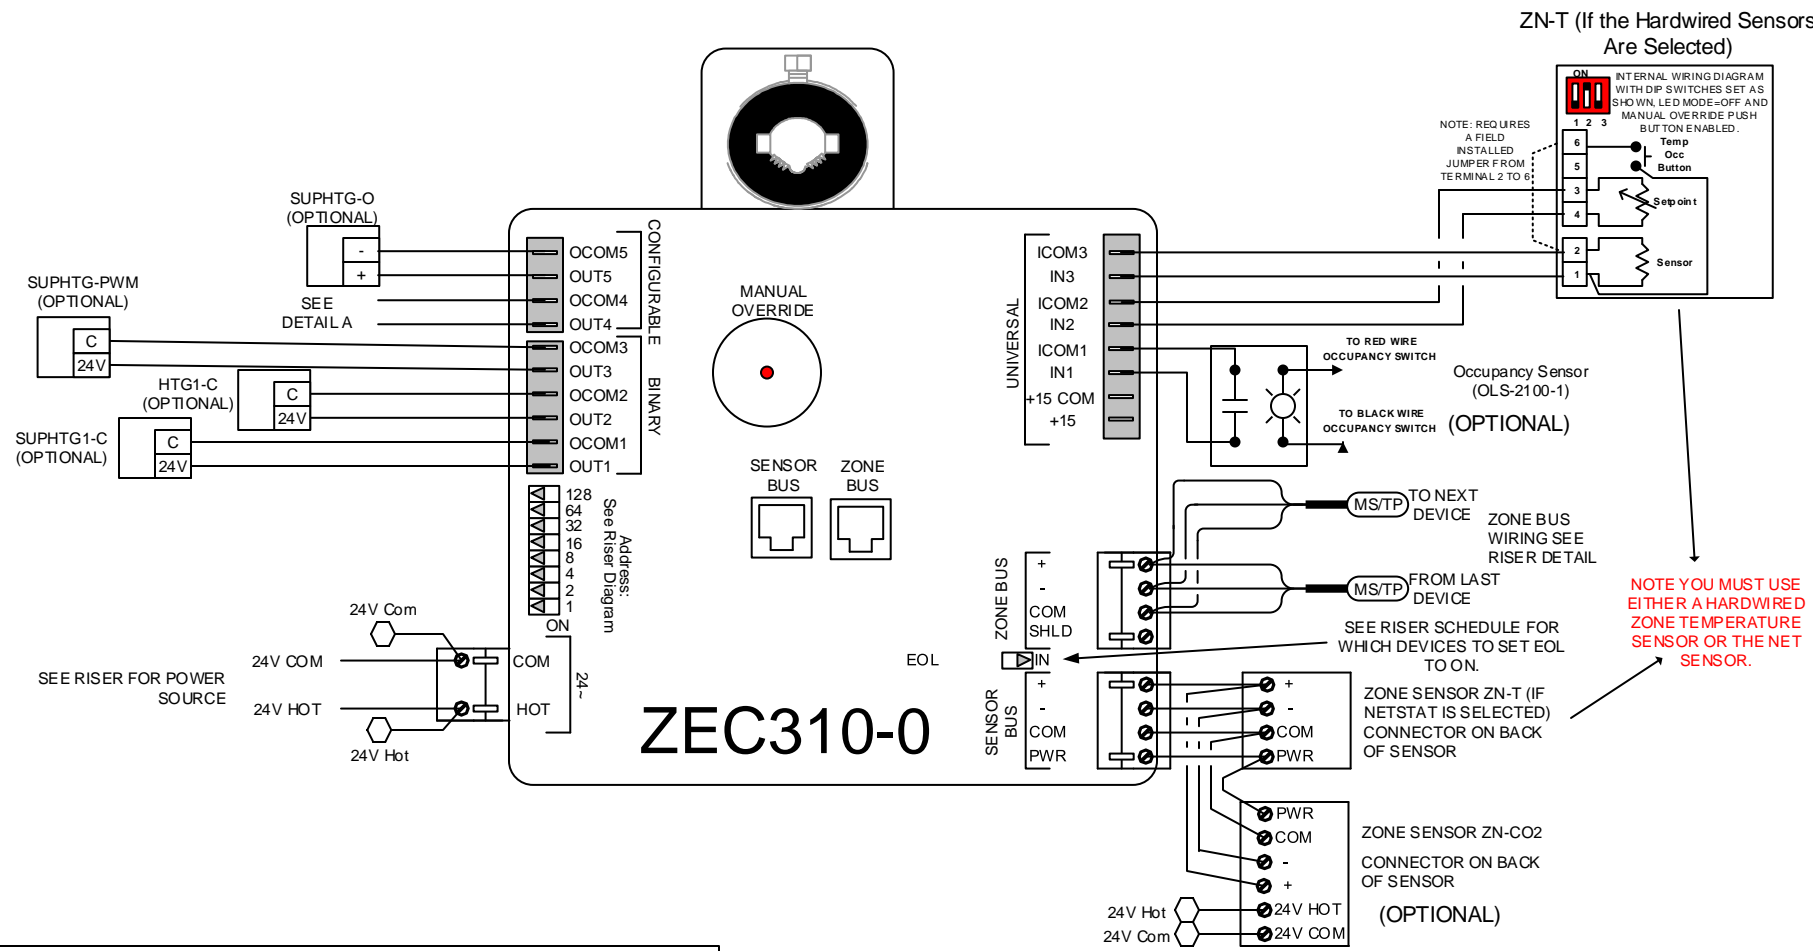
ZN-T (If the Hardwired Sensors Are Selected)

ON
1 2 3
INTERNAL WIRING DIAGRAM WITH DIP SWITCHES SET AS SHOWN, LED MODE=OFF AND MANUAL OVERRIDE PUSH BUTTON ENABLED.

NOTE: REQUIRES A FIELD INSTALLED JUMPER FROM TERMINAL 2 TO 6

6
5
3
4
2
1
Temp Occ Button
Setpoint
Sensor

SUPHTG-O (OPTIONAL)
-
+

SUPHTG-PWM (OPTIONAL)
C
24V

SEE DETAIL A

HTG1-C (OPTIONAL)
C
24V

SUPHTG1-C (OPTIONAL)
C
24V

OCOM5
OUT5
OCOM4
OUT4
CONFIGURABLE
OCOM3
OUT3
OCOM2
OUT2
OCOM1
OUT1
BINARY

MANUAL OVERRIDE

ICOM3
IN3
ICOM2
IN2
ICOM1
IN1
+15 COM
+15
UNIVERSAL

TO RED WIRE OCCUPANCY SWITCH
TO BLACK WIRE OCCUPANCY SWITCH
Occupancy Sensor (OLS-2100-1)
(OPTIONAL)

128
64
32
16
8
4
2
1
ON
Address: See Riser Diagram

SENSOR BUS
ZONE BUS

MS/TP
TO NEXT DEVICE
ZONE BUS WIRING SEE RISER DETAIL
MS/TP
FROM LAST DEVICE

ZONE BUS
+
-
COM
SHLD

SEE RISER SCHEDULE FOR WHICH DEVICES TO SET EOL TO ON.

NOTE YOU MUST USE EITHER A HARDWIRED ZONE TEMPERATURE SENSOR OR THE NET SENSOR.

EOL
IN

24V Com
24V COM
SEE RISER FOR POWER SOURCE
24V HOT
24V Hot
COM
HOT
24~

ZEC310-0

SENSOR BUS
+
-
COM
PWR

+
-
COM
PWR
ZONE SENSOR ZN-T (IF NETSTAT IS SELECTED) CONNECTOR ON BACK OF SENSOR

PWR
COM
-
+
24V HOT
24V COM
ZONE SENSOR ZN-CO2
CONNECTOR ON BACK OF SENSOR
(OPTIONAL)
24V Hot
24V Com